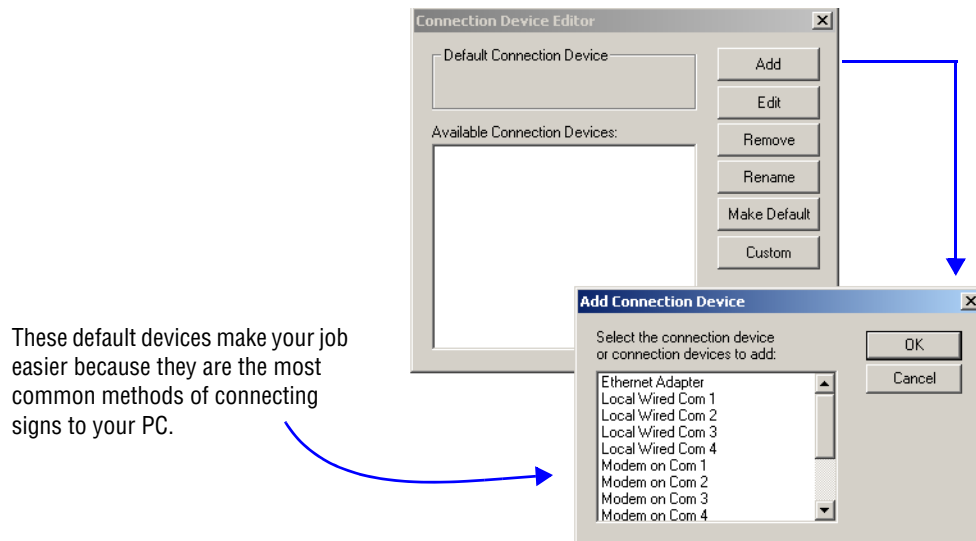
Connection Device Editor

Default Connection Device

Available Connection Devices:

Add

Edit

Remove

Rename

Make Default

Custom

These default devices make your job easier because they are the most common methods of connecting signs to your PC.

Add Connection Device

Select the connection device or connection devices to add:

Ethernet Adapter
Local Wired Com 1
Local Wired Com 2
Local Wired Com 3
Local Wired Com 4
Modem on Com 1
Modem on Com 2
Modem on Com 3
Modem on Com 4

OK

Cancel